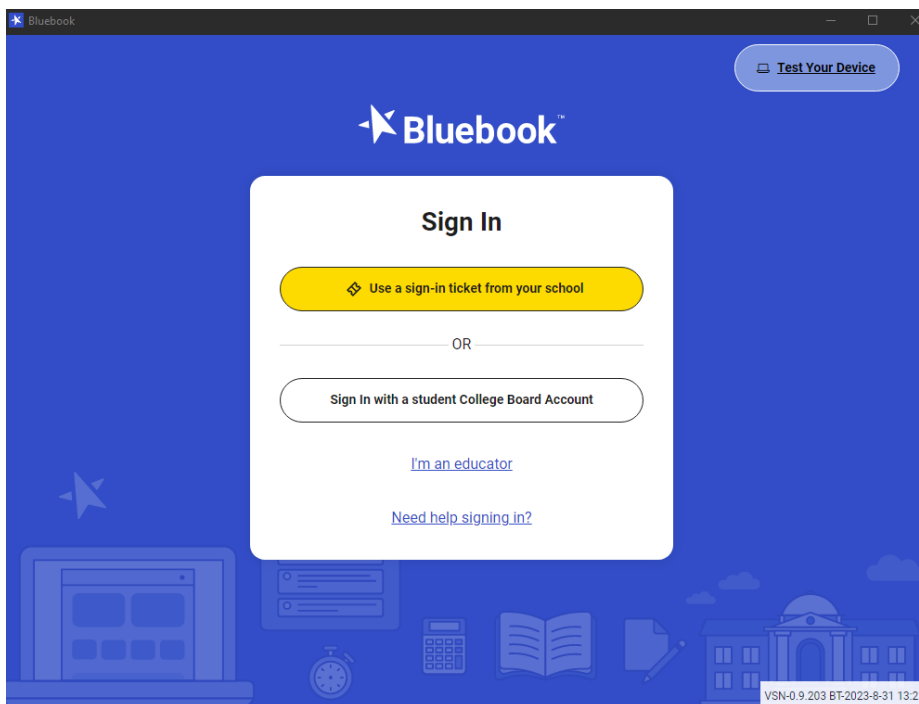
Bluebook

Test Your Device

Bluebook™

Sign In

Use a sign-in ticket from your school

OR

Sign In with a student College Board Account

I'm an educator

Need help signing in?

VSN-0.9.203 BT-2023-8-31 13:2